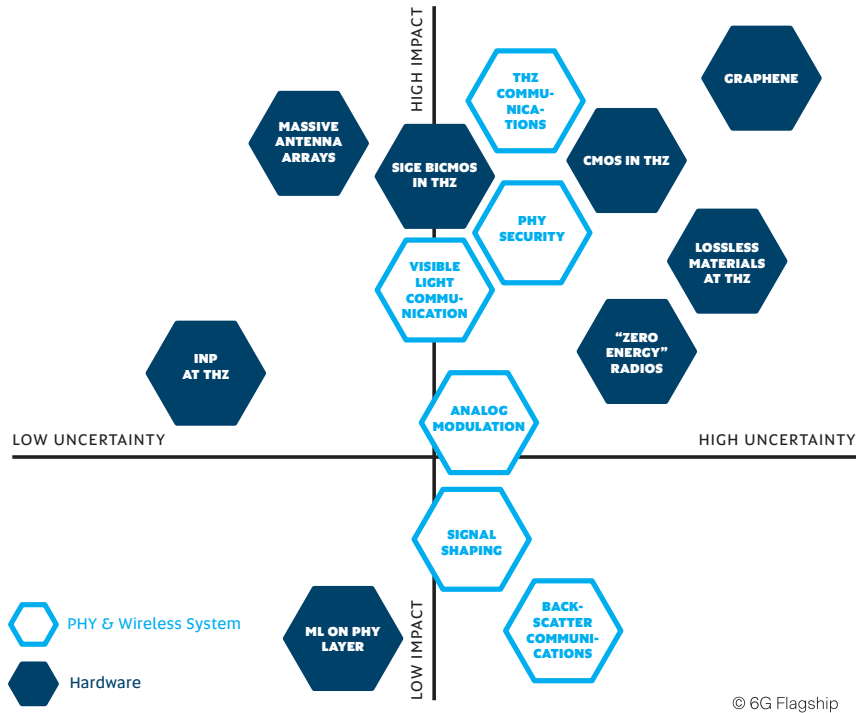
HIGH IMPACT

THZ COMMUNICATIONS

GRAPHENE

MASSIVE ANTENNA ARRAYS

SIGE BICMOS IN THZ

CMOS IN THZ

PHY SECURITY

LOSSLESS MATERIALS AT THZ

VISIBLE LIGHT COMMUNICATION

"ZERO ENERGY" RADIOS

INP AT THZ

ANALOG MODULATION

LOW UNCERTAINTY

HIGH UNCERTAINTY

SIGNAL SHAPING

PHY & Wireless System

ML ON PHY LAYER

BACKSCATTER COMMUNICATIONS

Hardware

LOW IMPACT

© 6G Flagship